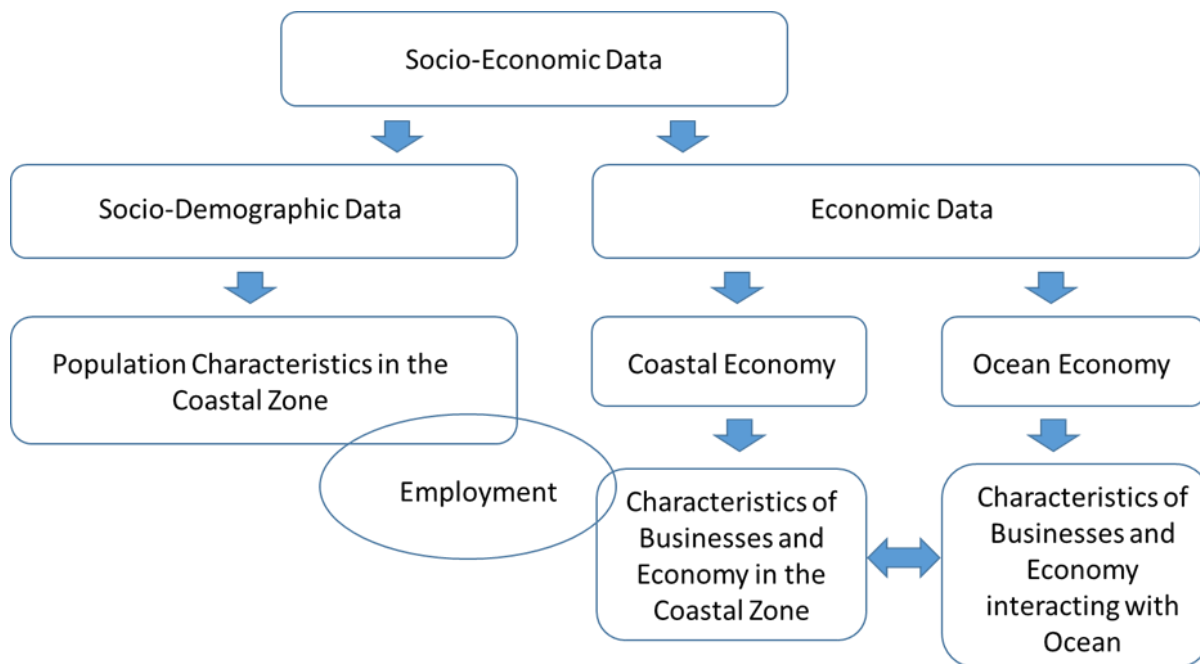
Socio-Economic Data

Socio-Demographic Data

Economic Data

Population Characteristics in the Coastal Zone

Coastal Economy

Ocean Economy

Employment

Characteristics of Businesses and Economy in the Coastal Zone

Characteristics of Businesses and Economy interacting with Ocean